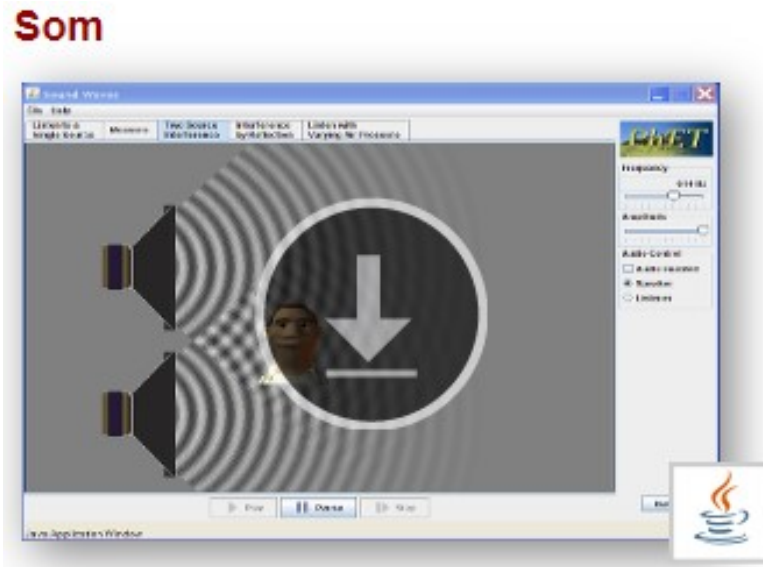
Som

Sound Waves

File Help

Listen to a Single Source | Measure | Two Source Interference | Interference by Reflection | Listen with Varying Air Pressure

PhET

Frequency

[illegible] Hz

Amplitude

Audio Control

Audio enabled

Speaker

Listener

Play | Pause | Step

Java Application Window